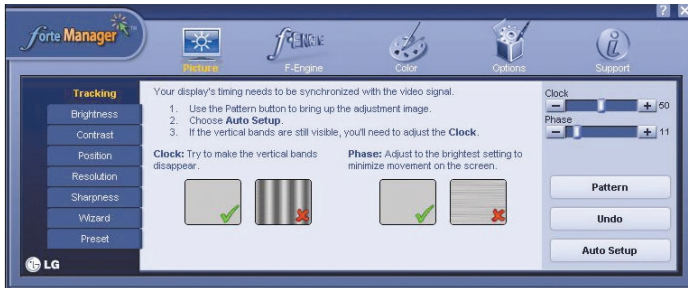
forte Manager

Picture

F-Engine

Color

Options

Support

?

X

Tracking

Brightness

Contrast

Position

Resolution

Sharpness

Wizard

Preset

LG

Your display's timing needs to be synchronized with the video signal.

1. Use the Pattern button to bring up the adjustment image.
2. Choose **Auto Setup**.
3. If the vertical bands are still visible, you'll need to adjust the **Clock**.

**Clock:** Try to make the vertical bands disappear.

**Phase:** Adjust to the brightest setting to minimize movement on the screen.

Clock

− + 50

Phase

− + 11

Pattern

Undo

Auto Setup